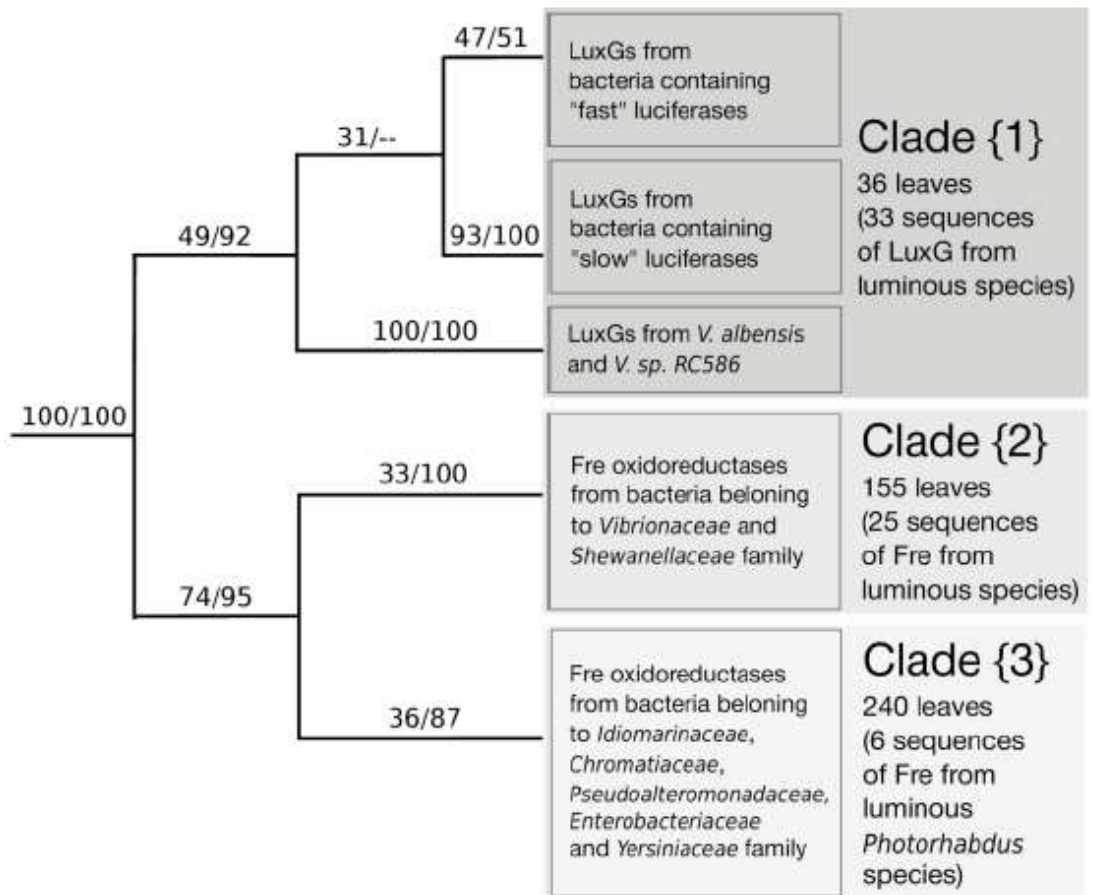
47/51

LuxGs from bacteria containing "fast" luciferases

31/--

Clade {1}

36 leaves (33 sequences of LuxG from luminous species)

LuxGs from bacteria containing "slow" luciferases

49/92

93/100

100/100

LuxGs from V. albensis and V. sp. RC586

100/100

Clade {2}

33/100

Fre oxidoreductases from bacteria beloning to Vibrionaceae and Shewanellaceae family

155 leaves (25 sequences of Fre from luminous species)

74/95

Clade {3}

Fre oxidoreductases from bacteria beloning to Idiomarinaceae, Chromatiaceae, Pseudoalteromonadaceae, Enterobacteriaceae and Yersiniaceae family

36/87

240 leaves (6 sequences of Fre from luminous Photorhabdus species)